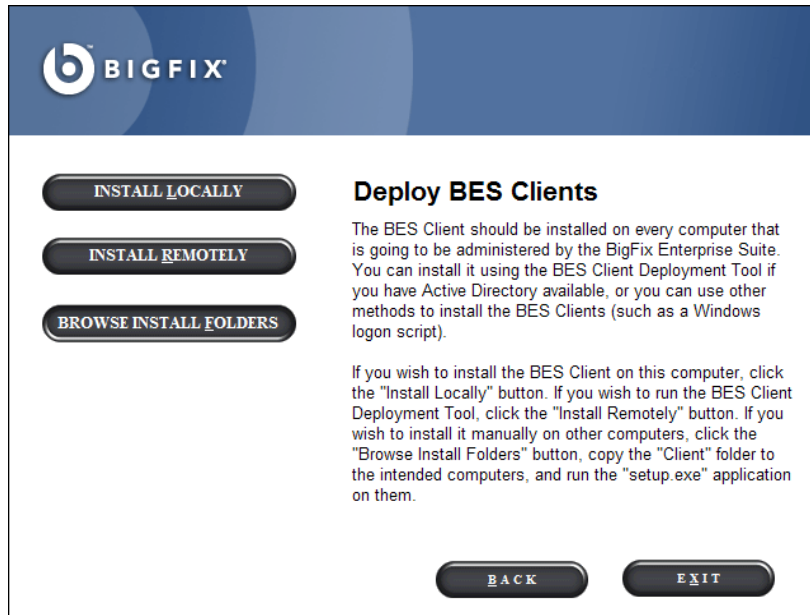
BIGFIX

INSTALL LOCALLY

INSTALL REMOTELY

BROWSE INSTALL FOLDERS

Deploy BES Clients

The BES Client should be installed on every computer that is going to be administered by the BigFix Enterprise Suite. You can install it using the BES Client Deployment Tool if you have Active Directory available, or you can use other methods to install the BES Clients (such as a Windows logon script).

If you wish to install the BES Client on this computer, click the "Install Locally" button. If you wish to run the BES Client Deployment Tool, click the "Install Remotely" button. If you wish to install it manually on other computers, click the "Browse Install Folders" button, copy the "Client" folder to the intended computers, and run the "setup.exe" application on them.

BACK

EXIT